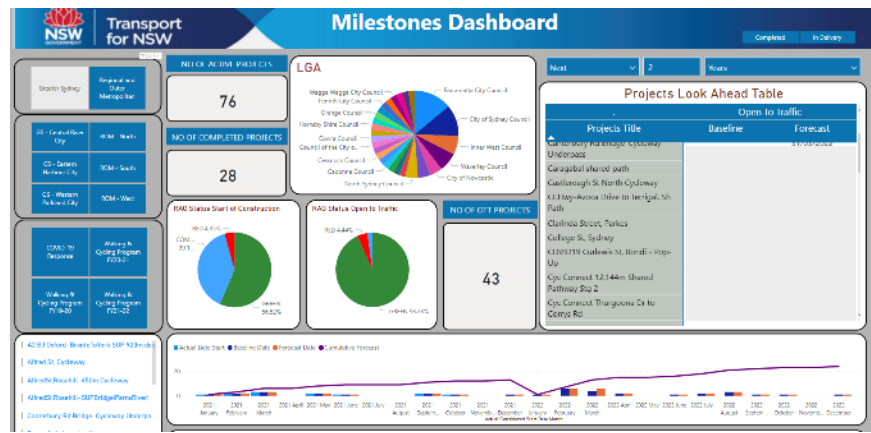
NSW GOVERNMENT

Transport for NSW

Milestones Dashboard

Completed

In Delivery

Greater Sydney

Regional and Outer Metropolitan

CS - Central River City

ROM - North

CS - Eastern Harbour City

ROM - South

CS - Western Parkland City

ROM - West

COVID-19 Response

Walking & Cycling Program FY20-21

Walking & Cycling Program FY19-20

Walking & Cycling Program FY21-22

NO OF ACTIVE PROJECTS

76

NO OF COMPLETED PROJECTS

28

LGA

Wagga Wagga City Council

Penrith City Council

Orange Council

Hornsby Shire Council

Parkes Shire Council

Cowra Council

Council of the City o...

Cessnock Council

Cessnock Council

North Sydney Council

Parramatta City Council

City of Sydney Council

Inner West Council

Waverley Council

City of Newcastle

RAG Status Start of Construction

RED 4.44%

COM... 35.1...

GREEN 56.52%

RAG Status Open to Traffic

RED 4.44%

GREEN 95...

NO OF OTT PROJECTS

43

Next

2

Weeks

Projects Look Ahead Table

Open to Traffic

Projects Title

Baseline

Forecast

Canterbury Rd Bridge Cycleway Underpass

31/08/2022

Caragabal shared path

Castlereagh St, North Cycleway

CCWay-Avoca Drive to Terrigal, Sh Path

Clarinda Street, Parkes

College St, Sydney

COVID19 Carleen St, Bondi - Pop-Up

Cyc Connect 12.144m Shared Pathway Stg 2

Cyc Connect Thurgoona Dr to Corrys Rd

423 (3) Oxford -Bondi To York SUP 920m de...

Alfred St Cycleway

Alfred St Rose Hill 450m Cycleway

Alfred St Rose Hill - SUP Bridge (Parra River)

Canterbury Rd Bridge Cycleway Underpa...

Actual Date Start

Baseline Date

Forecast Date

Cumulative Forecast

2021 January

2021 February

2021 March

2021 April

2021 May

2021 June

2021 July

2021 August

2021 Septem...

2021 October

2021 Novemb...

2021 December

2022 January

2022 February

2022 March

2022 April

2022 May

2022 June

2022 July

2022 August

2022 September

2022 October

2022 Novem...

2022 December

Actual Completed Date Year Month